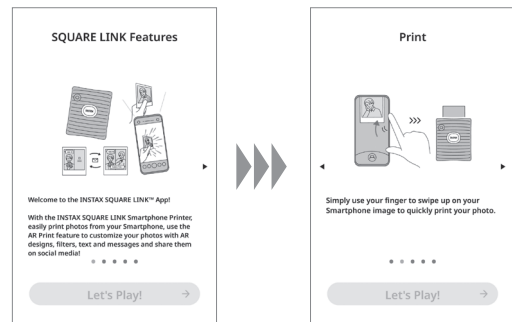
SQUARE LINK Features

instax

Welcome to the INSTAX SQUARE LINK™ App!

With the INSTAX SQUARE LINK Smartphone Printer, easily print photos from your Smartphone, use the AR Print feature to customize your photos with AR designs, filters, text and messages and share them on social media!

Let's Play! →

Print

instax

Simply use your finger to swipe up on your Smartphone image to quickly print your photo.

Let's Play! →